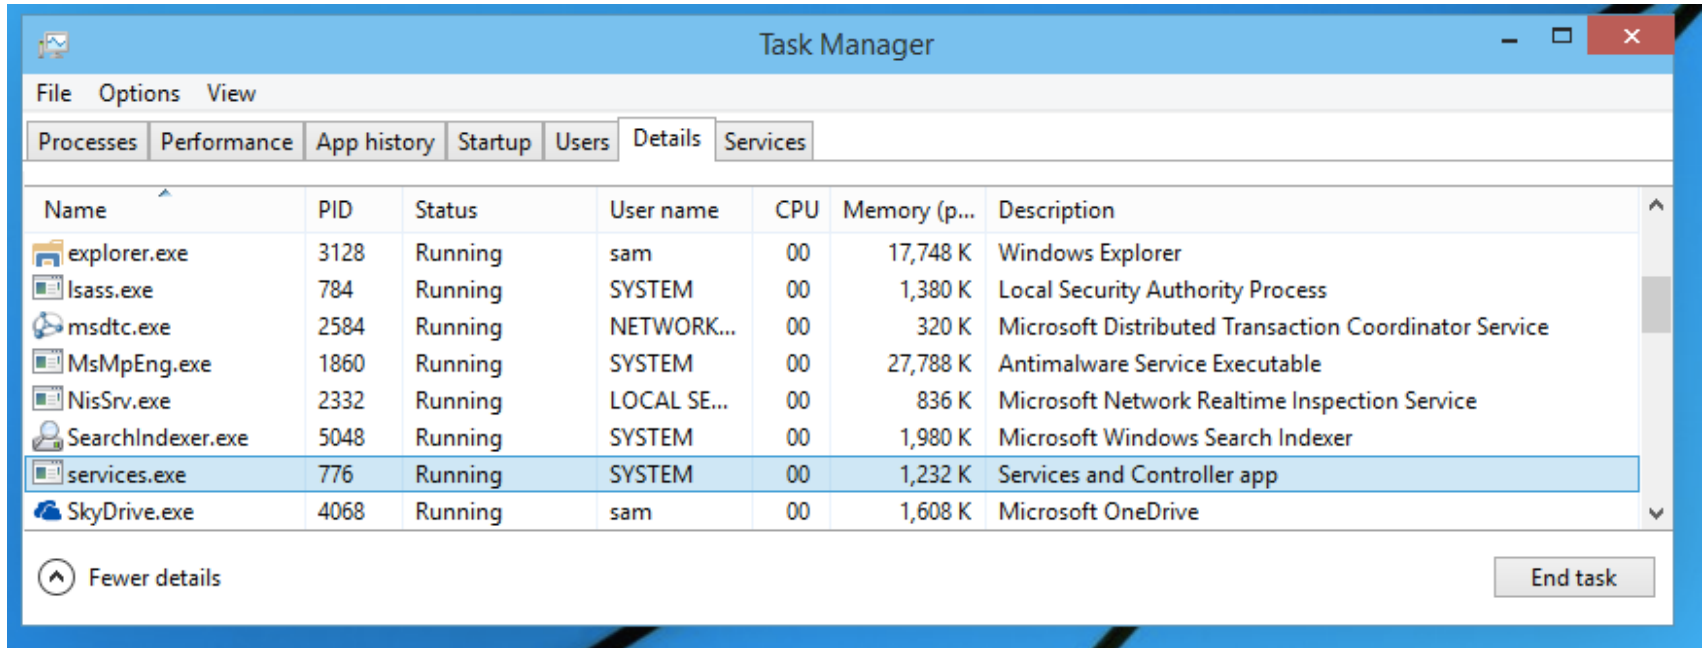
Task Manager

File Options View

Processes Performance App history Startup Users Details Services

| Name | PID | Status | User name | CPU | Memory (p... | Description |
|---|---|---|---|---|---|---|
| explorer.exe | 3128 | Running | sam | 00 | 17,748 K | Windows Explorer |
| lsass.exe | 784 | Running | SYSTEM | 00 | 1,380 K | Local Security Authority Process |
| msdtc.exe | 2584 | Running | NETWORK... | 00 | 320 K | Microsoft Distributed Transaction Coordinator Service |
| MsMpEng.exe | 1860 | Running | SYSTEM | 00 | 27,788 K | Antimalware Service Executable |
| NisSrv.exe | 2332 | Running | LOCAL SE... | 00 | 836 K | Microsoft Network Realtime Inspection Service |
| SearchIndexer.exe | 5048 | Running | SYSTEM | 00 | 1,980 K | Microsoft Windows Search Indexer |
| services.exe | 776 | Running | SYSTEM | 00 | 1,232 K | Services and Controller app |
| SkyDrive.exe | 4068 | Running | sam | 00 | 1,608 K | Microsoft OneDrive |

Fewer details

End task